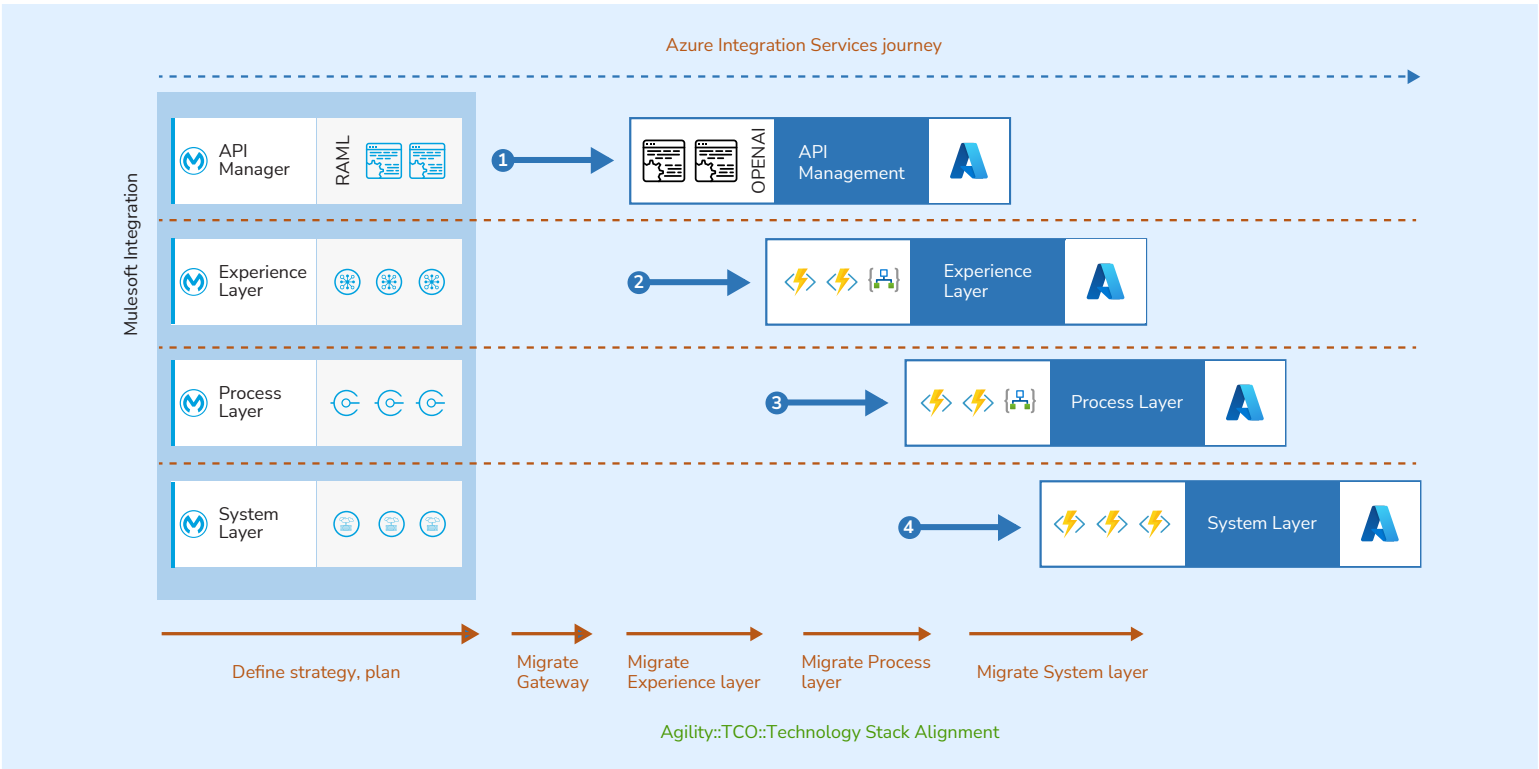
Azure Integration Services journey

Mulesoft Integration

API Manager

RAML

1

OPENAI

API Management

Experience Layer

2

Experience Layer

Process Layer

3

Process Layer

System Layer

4

System Layer

Define strategy, plan

Migrate Gateway

Migrate Experience layer

Migrate Process layer

Migrate System layer

Agility::TCO::Technology Stack Alignment